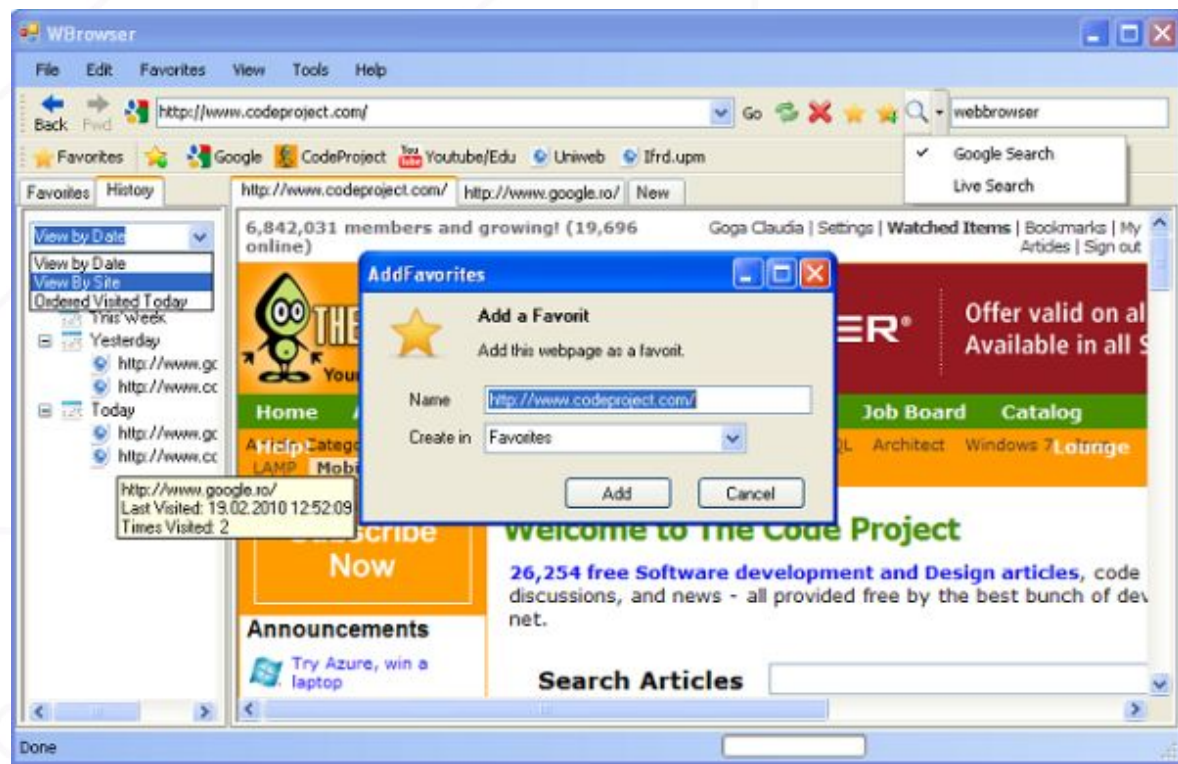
WBrowser

File Edit Favorites View Tools Help

Back Fwd http://www.codeproject.com/ Go webbrowser

Favorites Google CodeProject Youtube/Edu Uniweb Ifrd.upm

Google Search
Live Search

Favorites History

View by Date
View by Date
View By Site
Ordered Visited Today
This Week
Yesterday
http://www.gc
http://www.cc
Today
http://www.gc
http://www.cc

http://www.google.ro/
Last Visited: 19.02.2010 12:52:09
Times Visited: 2

http://www.codeproject.com/ http://www.google.ro/ New

6,842,031 members and growing! (19,696 online)

Goga Claudia | Settings | Watched Items | Bookmarks | My Articles | Sign out

Offer valid on al
Available in all S

Home Job Board Catalog

Help! Lounge

Architect Windows 7

LAMP Mobi

Subscribe Now

Announcements

Try Azure, win a laptop

Welcome to The Code Project

26,254 free Software development and Design articles, code discussions, and news - all provided free by the best bunch of dev net.

Search Articles

AddFavorites

Add a Favorit

Add this webpage as a favorit.

Name http://www.codeproject.com/

Create in Favorites

Add Cancel

Done